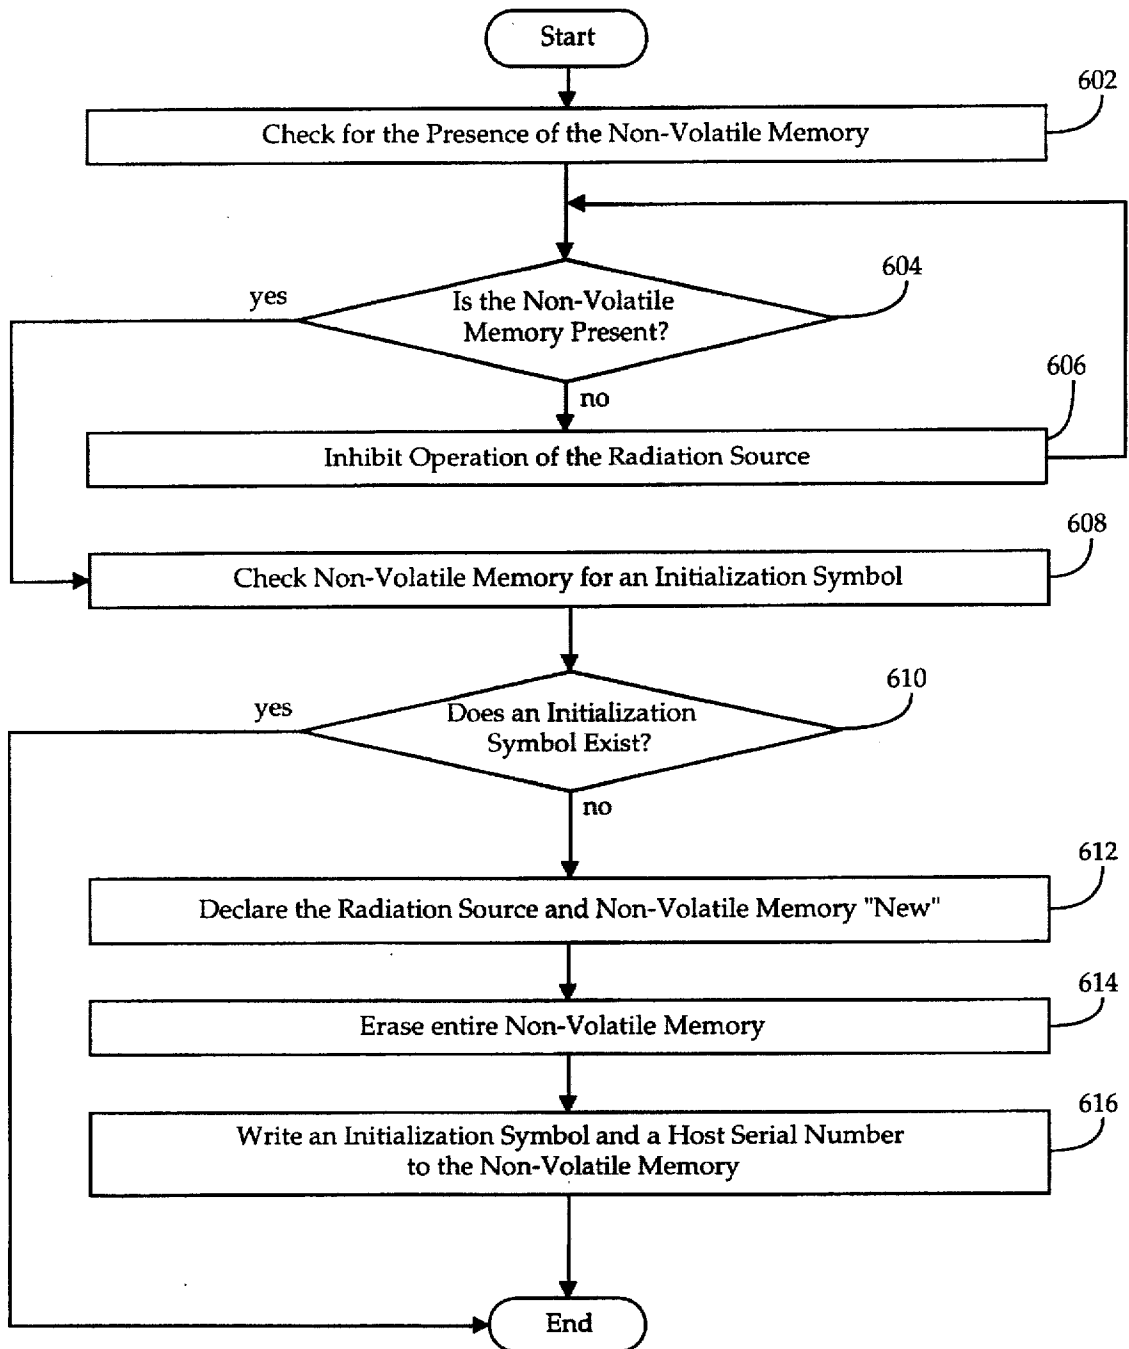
Start

602

Check for the Presence of the Non-Volatile Memory

604

yes

Is the Non-Volatile Memory Present?

606

no

Inhibit Operation of the Radiation Source

608

Check Non-Volatile Memory for an Initialization Symbol

610

yes

Does an Initialization Symbol Exist?

no

612

Declare the Radiation Source and Non-Volatile Memory "New"

614

Erase entire Non-Volatile Memory

616

Write an Initialization Symbol and a Host Serial Number to the Non-Volatile Memory

End